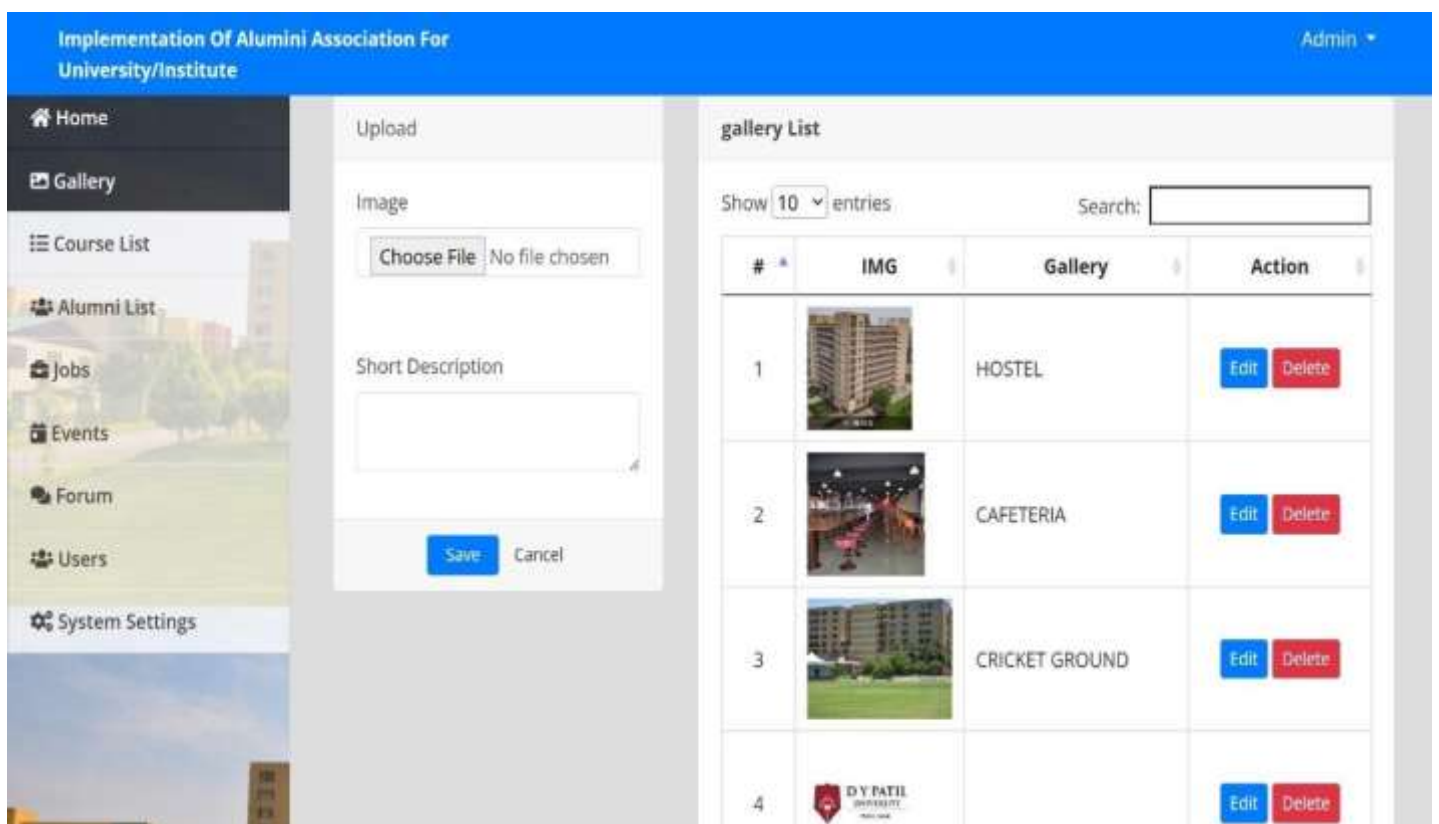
Implementation Of Alumini Association For University/Institute

Admin

Home
Gallery
Course List
Alumni List
Jobs
Events
Forum
Users
System Settings

Upload

Image

Choose File No file chosen

Short Description

Save Cancel

gallery List

Show 10 entries

Search:

| # | IMG | Gallery | Action |
|---|---|---|---|
| 1 | | HOSTEL | Edit Delete |
| 2 | | CAFETERIA | Edit Delete |
| 3 | | CRICKET GROUND | Edit Delete |
| 4 | D Y PATIL UNIVERSITY | | Edit Delete |